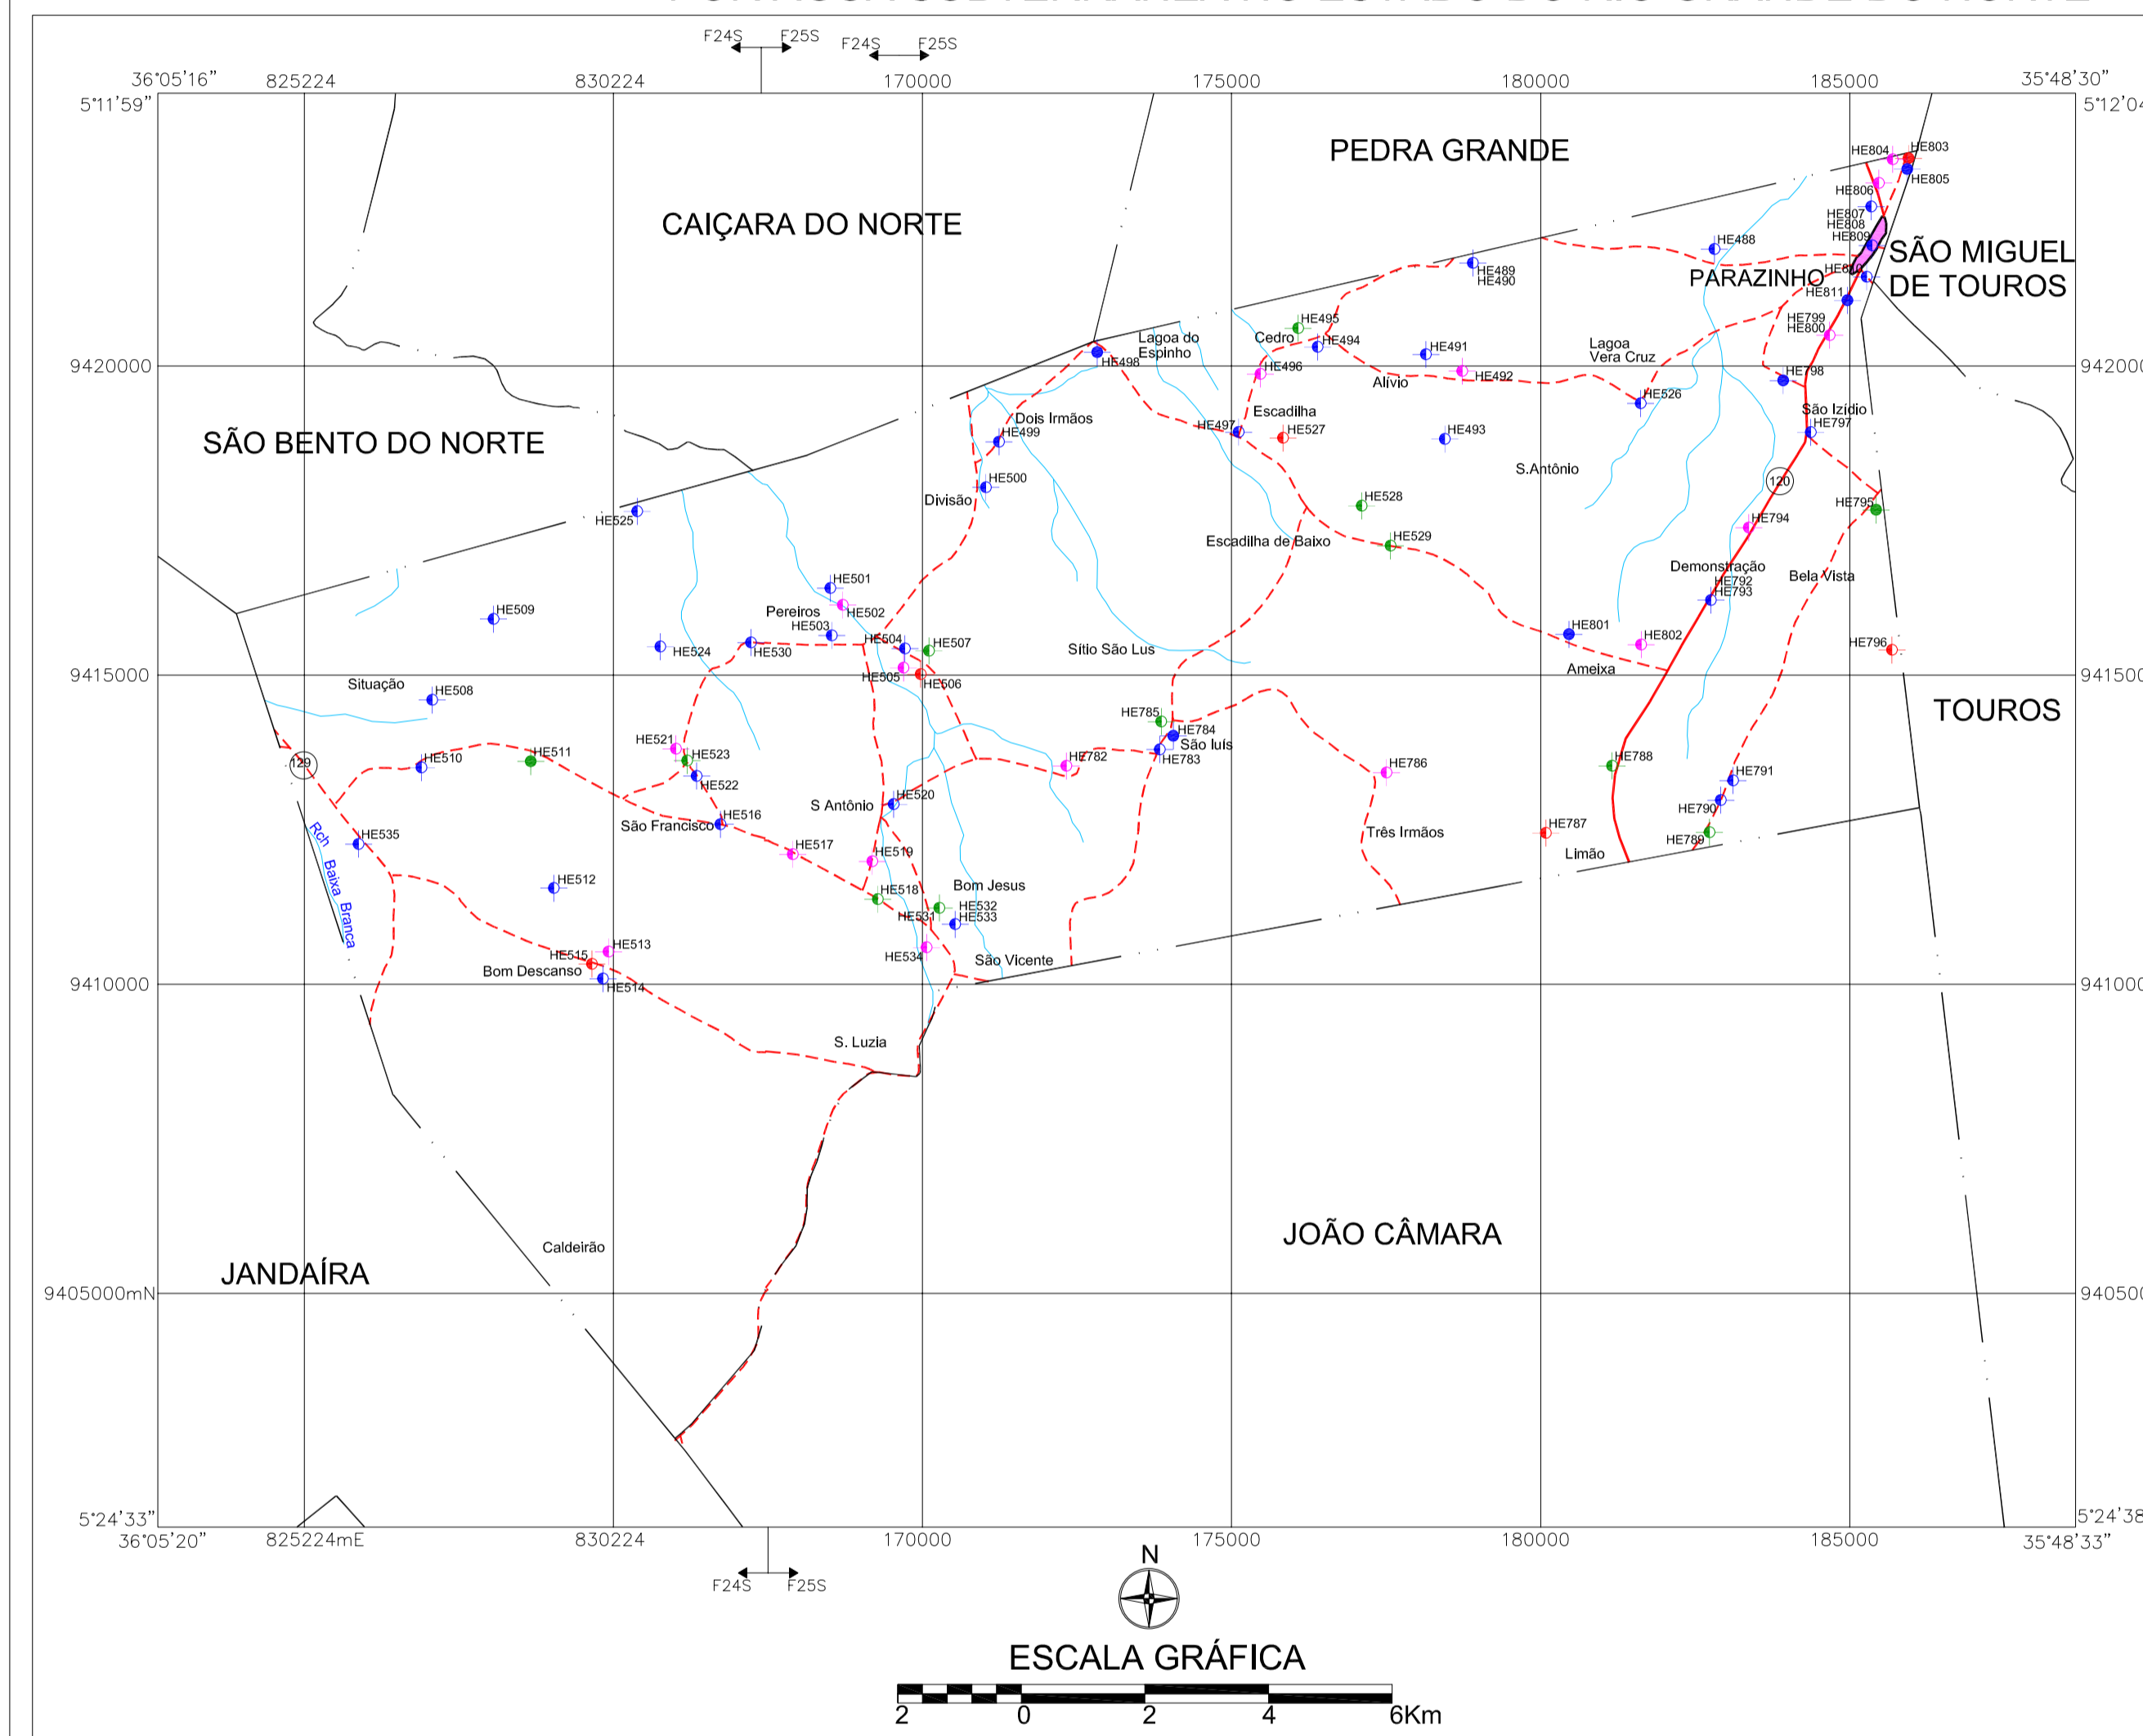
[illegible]

F24S F25S F24S F25S

36°05'16" 825224 830224 170000 175000 180000 185000 35°48'30"

5°11'59" 5°12'0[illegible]

PEDRA GRANDE

CAIÇARA DO NORTE

SÃO MIGUEL DE TOUROS

PARAZINHO

HE804 HE803 HE805 HE806 HE807 HE808 HE809 HE810 HE811 HE488 HE489 HE490 HE799 HE800

9420000 9420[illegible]

Lagoa do Espinho HE498 Cedro HE495 HE494 HE491 HE492 HE496 Alívio Lagoa Vera Cruz HE798 HE526 São Izídio HE797

SÃO BENTO DO NORTE

Dois Irmãos HE499 HE497 Escadilha HE527 HE493 S.Antônio

HE500 Divisão 120 HE795

HE525 HE528 HE529 Escadilha de Baixo HE794

HE501 Demonstração HE792 HE793 Bela Vista

HE509 Pereiros HE502 HE503 HE504 HE507 HE524 HE530 Sítio São Lus HE801 HE802 HE796

HE505 HE506 Ameixa

9415000 9415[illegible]

Situação HE508 TOUROS

HE785 HE784 São luis HE783 HE521 HE523 HE511 HE510 129 HE782 HE786 HE788 HE791

HE522 HE520 S Antônio HE516 São Francisco HE535 HE790 HE787 Três Irmãos HE789 Limão

HE517 HE519 Rch Baixa Branca HE512 Bom Jesus HE518 HE532 HE533 HE531

HE513 HE515 HE534 São Vicente Bom Descanso HE514

9410000 9410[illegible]

S. Luzia

JOÃO CÂMARA

Caldeirão

JANDAÍRA

9405000mN 9405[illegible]

5°24'33" 5°24'38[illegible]

36°05'20" 825224mE 830224 170000 175000 180000 185000 35°48'33"

F24S F25S

N

ESCALA GRÁFICA

2 0 2 4 6Km